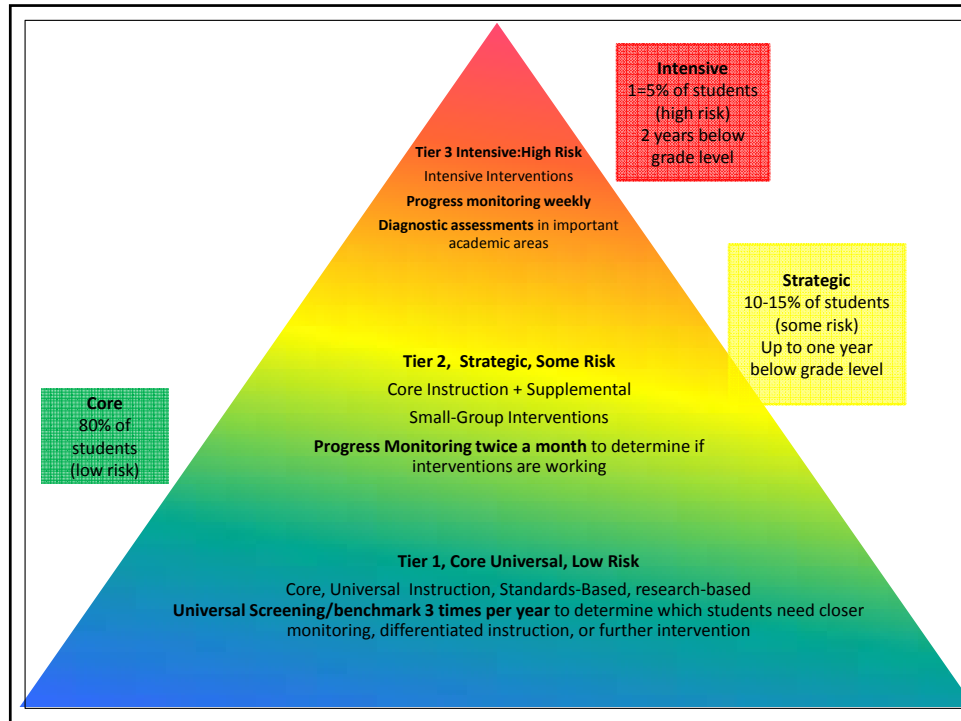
Intensive
1=5% of students
(high risk)
2 years below grade level

Tier 3 Intensive:High Risk
Intensive Interventions
Progress monitoring weekly
Diagnostic assessments in important academic areas

Strategic
10-15% of students
(some risk)
Up to one year below grade level

Tier 2, Strategic, Some Risk
Core Instruction + Supplemental
Small-Group Interventions
Progress Monitoring twice a month to determine if interventions are working

Core
80% of students
(low risk)

Tier 1, Core Universal, Low Risk
Core, Universal Instruction, Standards-Based, research-based
Universal Screening/benchmark 3 times per year to determine which students need closer monitoring, differentiated instruction, or further intervention